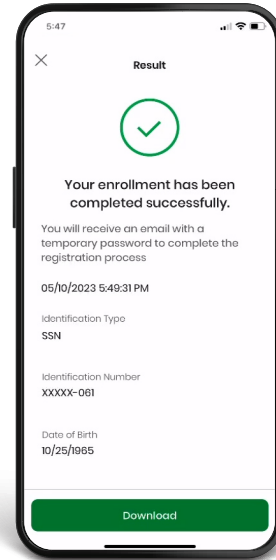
5:47

Result

Your enrollment has been completed successfully.

You will receive an email with a temporary password to complete the registration process

05/10/2023 5:49:31 PM

Identification Type
SSN

Identification Number
XXXXX-061

Date of Birth
10/25/1965

Download